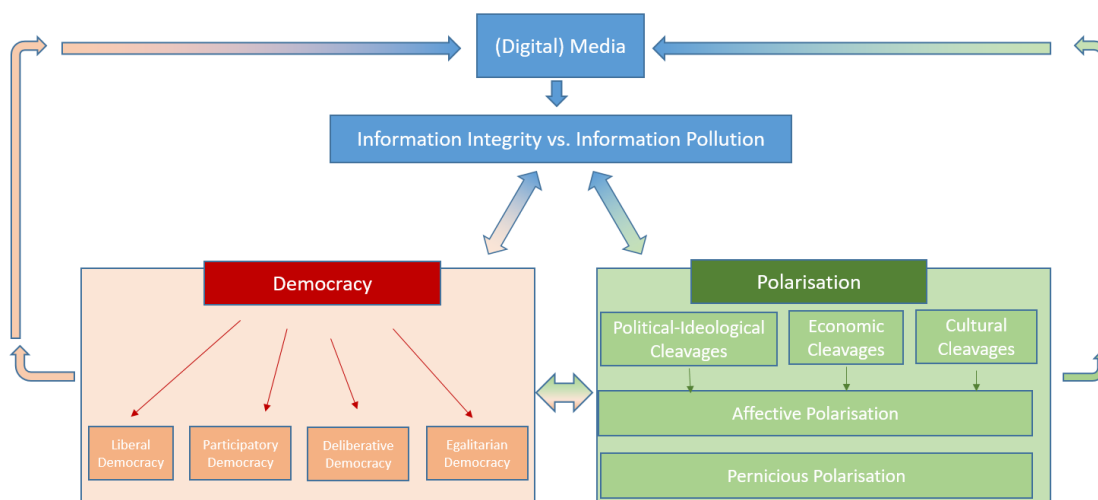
(Digital) Media

Information Integrity vs. Information Pollution

Democracy

Liberal Democracy

Participatory Democracy

Deliberative Democracy

Egalitarian Democracy

Polarisation

Political-Ideological Cleavages

Economic Cleavages

Cultural Cleavages

Affective Polarisation

Pernicious Polarisation